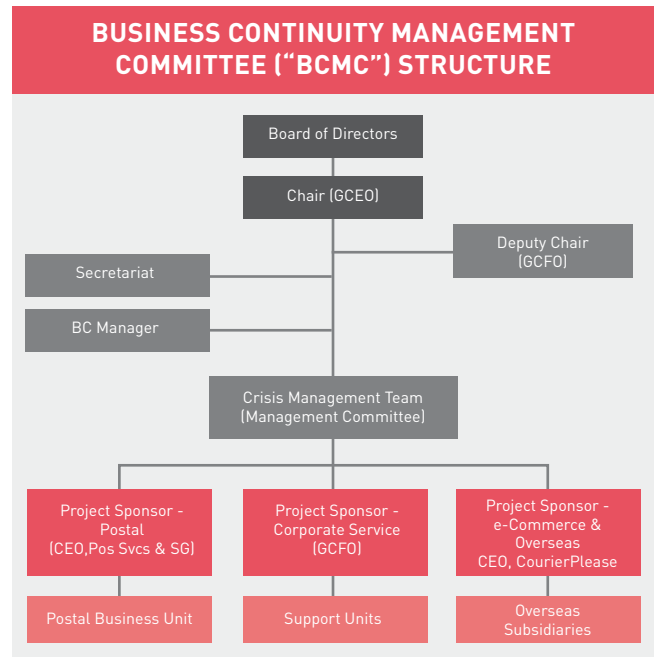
BUSINESS CONTINUITY MANAGEMENT COMMITTEE ("BCMC") STRUCTURE

Board of Directors

Chair (GCEO)

Deputy Chair (GCFO)

Secretariat

BC Manager

Crisis Management Team (Management Committee)

Project Sponsor - Postal (CEO,Pos Svcs & SG)

Project Sponsor - Corporate Service (GCFO)

Project Sponsor - e-Commerce & Overseas CEO, CourierPlease

Postal Business Unit

Support Units

Overseas Subsidiaries